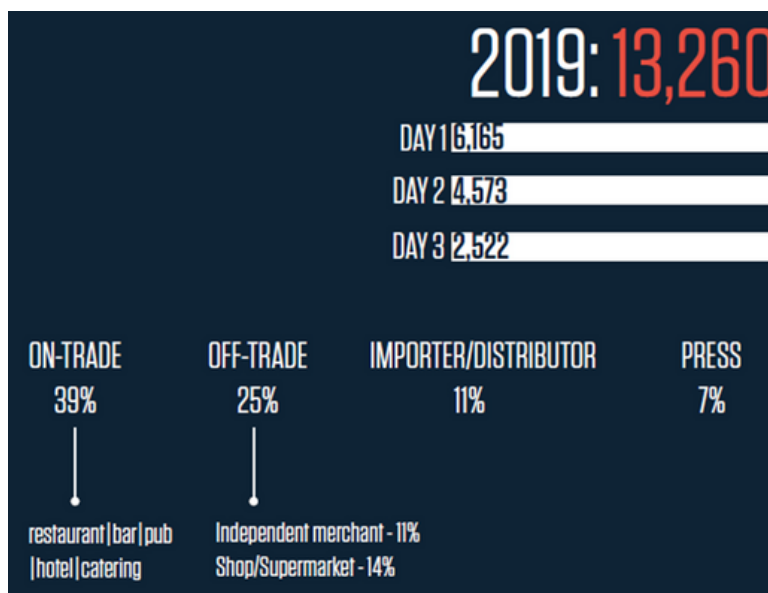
2019: 13,260

DAY 1 6,165

DAY 2 4,573

DAY 3 2,522

ON-TRADE
39%

restaurant|bar|pub |hotel|catering

OFF-TRADE
25%

Independent merchant - 11%
Shop/Supermarket - 14%

IMPORTER/DISTRIBUTOR
11%

PRESS
7%